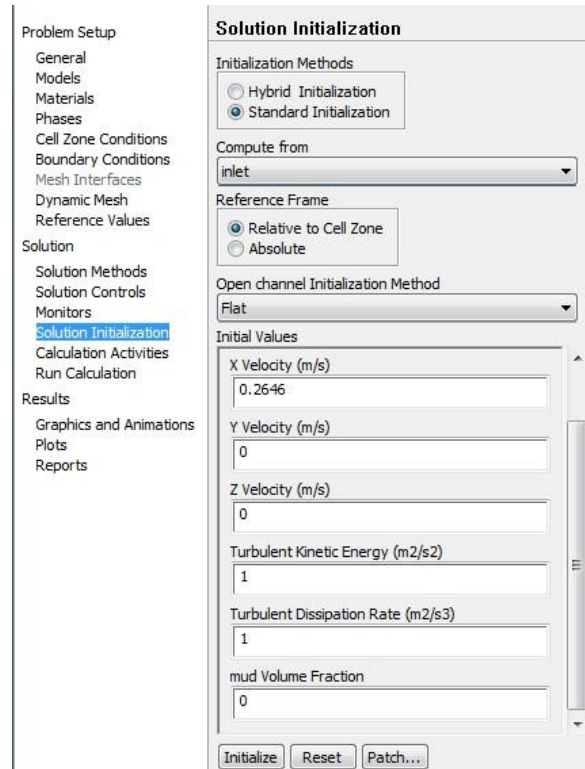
Problem Setup
General
Models
Materials
Phases
Cell Zone Conditions
Boundary Conditions
Mesh Interfaces
Dynamic Mesh
Reference Values
Solution
Solution Methods
Solution Controls
Monitors
Solution Initialization
Calculation Activities
Run Calculation
Results
Graphics and Animations
Plots
Reports

Solution Initialization

Initialization Methods
Hybrid Initialization
Standard Initialization

Compute from
inlet

Reference Frame
Relative to Cell Zone
Absolute

Open channel Initialization Method
Flat

Initial Values
X Velocity (m/s)
0.2646
Y Velocity (m/s)
0
Z Velocity (m/s)
0
Turbulent Kinetic Energy (m2/s2)
1
Turbulent Dissipation Rate (m2/s3)
1
mud Volume Fraction
0

Initialize Reset Patch...